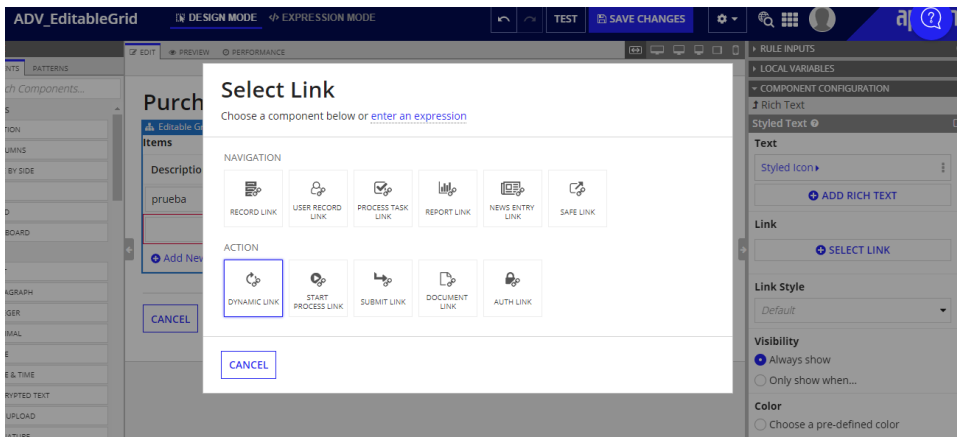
ADV_EditableGrid
DESIGN MODE
EXPRESSION MODE
TEST
SAVE CHANGES

EDIT PREVIEW PERFORMANCE

NTS PATTERNS
ch Components...
S
TION
UMNS
BY SIDE
D
BOARD
T
GRAPH
GER
IMAL
E
E & TIME
RYPTED TEXT
UPLOAD

Purch
Editable Gr
Items
Descriptio
prueba
Add New
CANCEL

Select Link
Choose a component below or enter an expression

NAVIGATION
RECORD LINK
USER RECORD LINK
PROCESS TASK LINK
REPORT LINK
NEWS ENTRY LINK
SAFE LINK

ACTION
DYNAMIC LINK
START PROCESS LINK
SUBMIT LINK
DOCUMENT LINK
AUTH LINK

CANCEL

RULE INPUTS
LOCAL VARIABLES
COMPONENT CONFIGURATION
Rich Text
Styled Text
Text
Styled Icon
ADD RICH TEXT
Link
SELECT LINK
Link Style
Default
Visibility
Always show
Only show when...
Color
Choose a pre-defined color